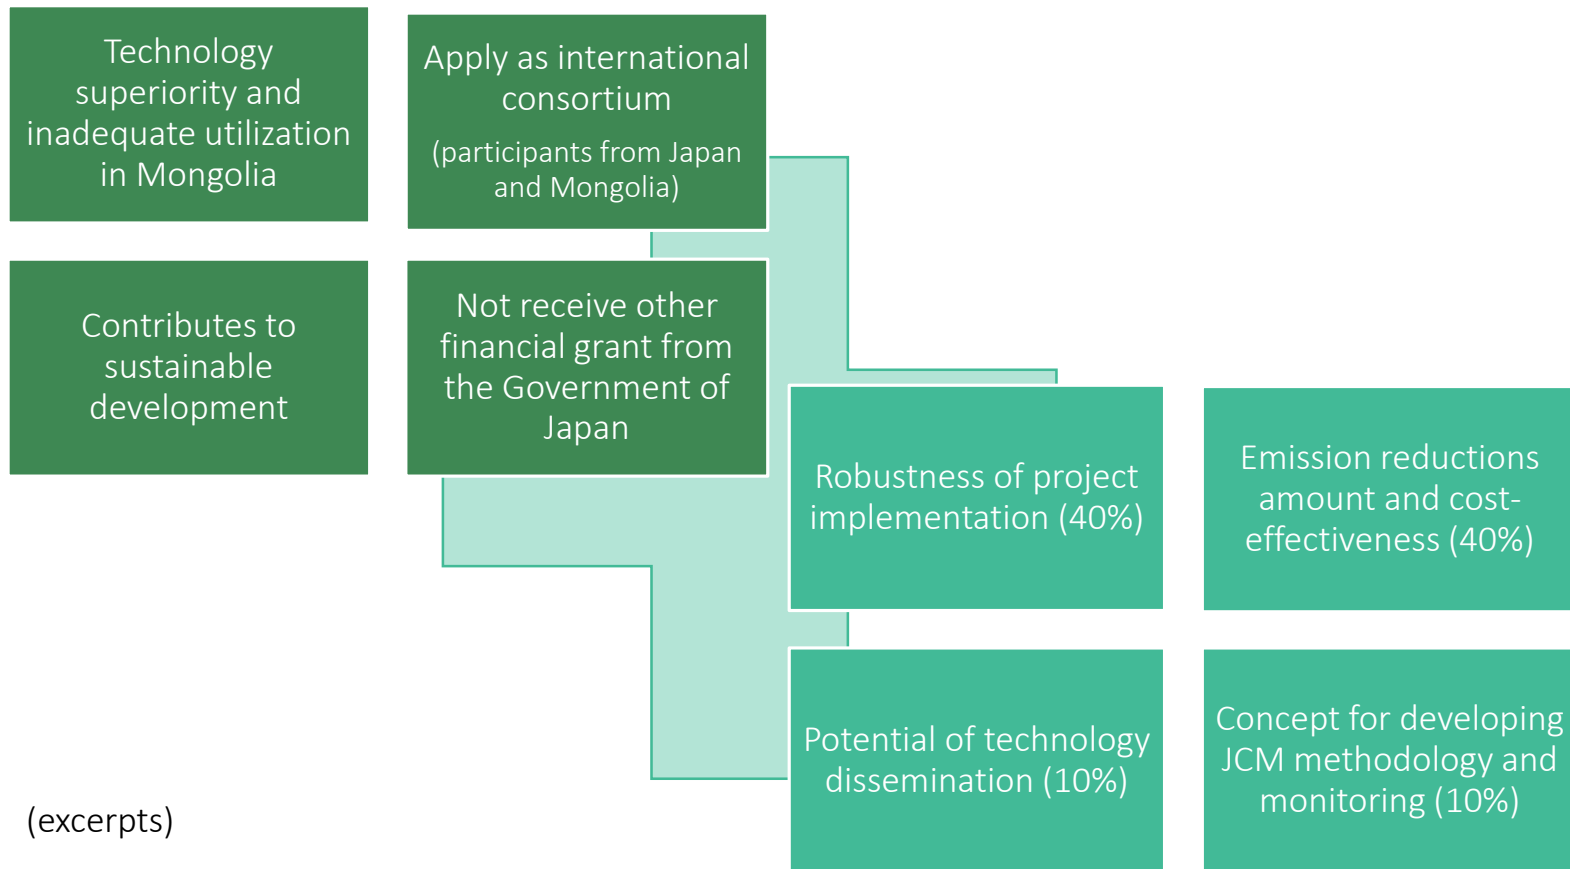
Technology superiority and inadequate utilization in Mongolia

Apply as international consortium

(participants from Japan and Mongolia)

Contributes to sustainable development

Not receive other financial grant from the Government of Japan

Robustness of project implementation (40%)

Emission reductions amount and cost-effectiveness (40%)

Potential of technology dissemination (10%)

Concept for developing JCM methodology and monitoring (10%)

(excerpts)